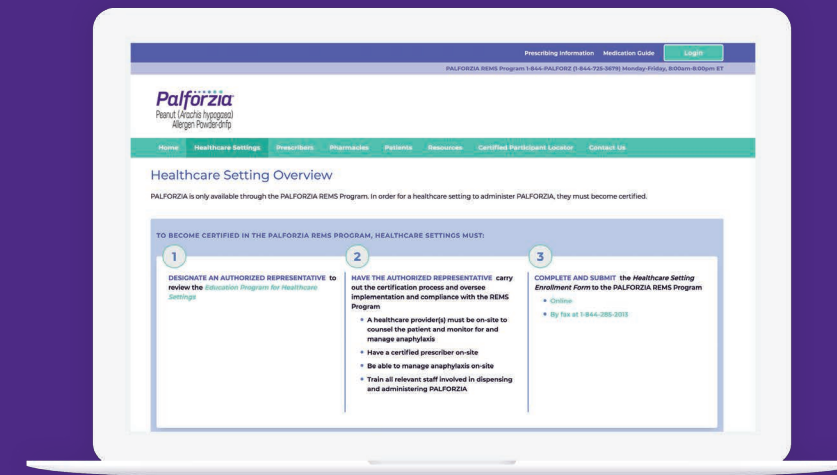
Prescribing Information Medication Guide Login

PALFORZIA REMS Program 1-844-PALFORZ (1-844-725-3679) Monday-Friday, 8:00am-8:00pm ET

Palforzia
Peanut (Arachis hypogaea) Allergen Powder-dnfp

Home Healthcare Settings Prescribers Pharmacies Patients Resources Certified Participant Locator Contact Us

Healthcare Setting Overview

PALFORZIA is only available through the PALFORZIA REMS Program. In order for a healthcare setting to administer PALFORZIA, they must become certified.

TO BECOME CERTIFIED IN THE PALFORZIA REMS PROGRAM, HEALTHCARE SETTINGS MUST:

1

DESIGNATE AN AUTHORIZED REPRESENTATIVE to review the Education Program for Healthcare Settings

2

HAVE THE AUTHORIZED REPRESENTATIVE carry out the certification process and oversee implementation and compliance with the REMS Program

• A healthcare provider(s) must be on-site to counsel the patient and monitor for and manage anaphylaxis
• Have a certified prescriber on-site
• Be able to manage anaphylaxis on-site
• Train all relevant staff involved in dispensing and administering PALFORZIA

3

COMPLETE AND SUBMIT the Healthcare Setting Enrollment Form to the PALFORZIA REMS Program

• Online
• By fax at 1-844-285-2013